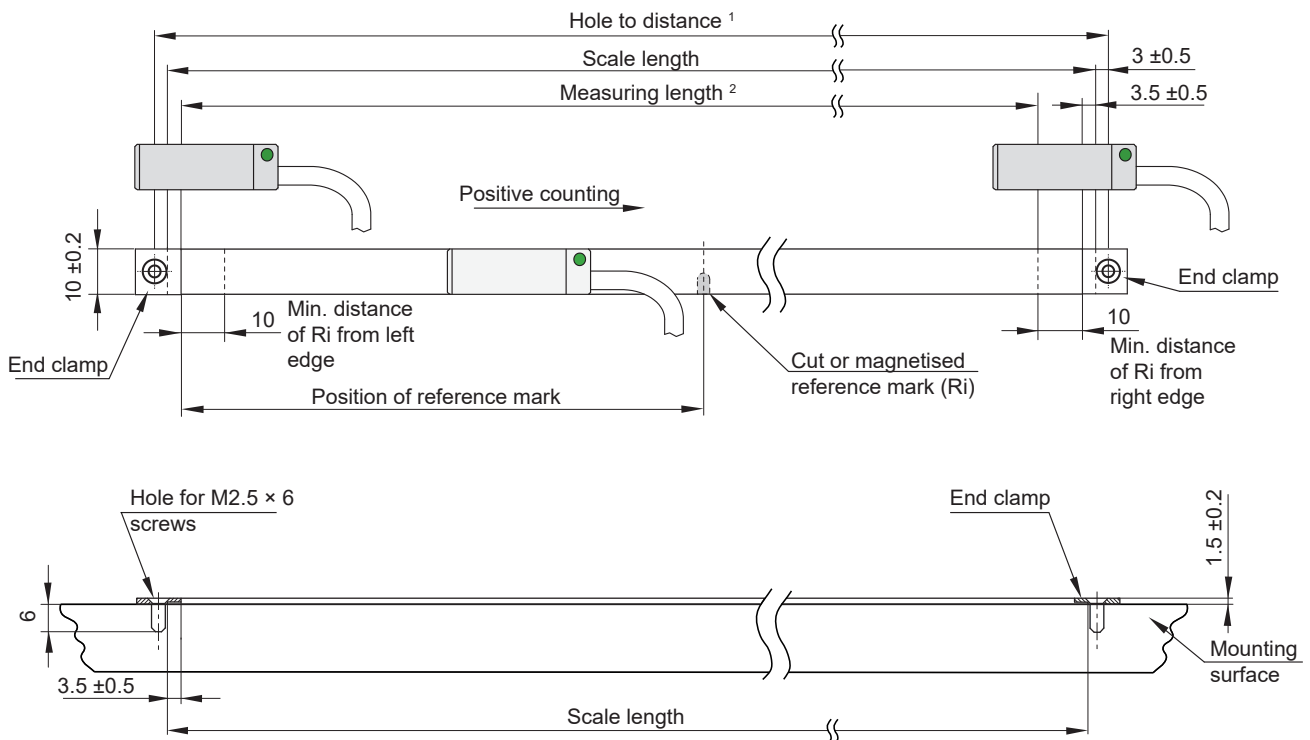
Hole to distance $^1$

Scale length

3 ±0.5

Measuring length $^2$

3.5 ±0.5

Positive counting

10 ±0.2

End clamp

10

Min. distance of Ri from left edge

End clamp

10

Min. distance of Ri from right edge

Cut or magnetised reference mark (Ri)

Position of reference mark

Hole for M2.5 × 6 screws

End clamp

1.5 ±0.2

6

Mounting surface

3.5 ±0.5

Scale length